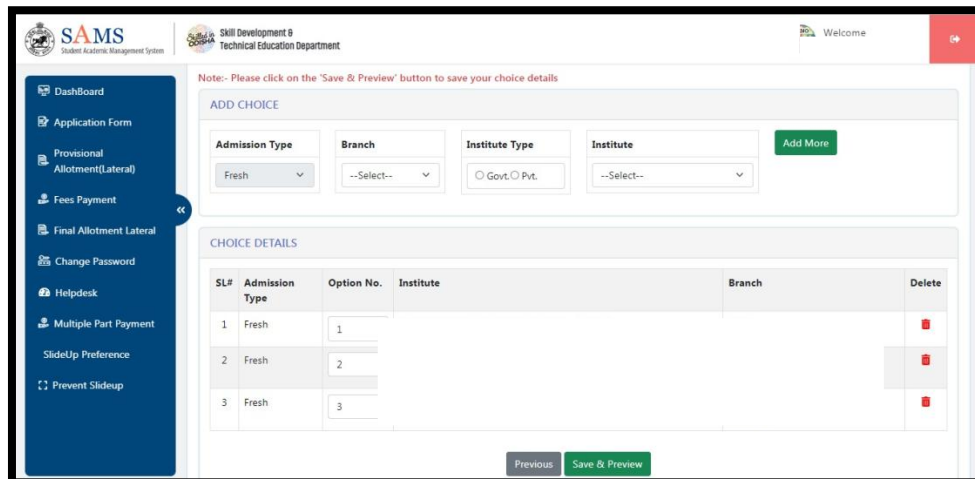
SAMS
Student Academic Management System

Skilled in ODISHA
Skill Development & Technical Education Department

Welcome

DashBoard
Application Form
Provisional Allotment(Lateral)
Fees Payment
Final Allotment Lateral
Change Password
Helpdesk
Multiple Part Payment
SlideUp Preference
Prevent Slideup

Note:- Please click on the 'Save & Preview' button to save your choice details

ADD CHOICE

Admission Type
Fresh

Branch
--Select--

Institute Type
Govt. Pvt.

Institute
--Select--

Add More

CHOICE DETAILS

| SL# | Admission Type | Option No. | Institute | Branch | Delete |
|---|---|---|---|---|---|
| 1 | Fresh | 1 | | | |
| 2 | Fresh | 2 | | | |
| 3 | Fresh | 3 | | | |

Previous
Save & Preview